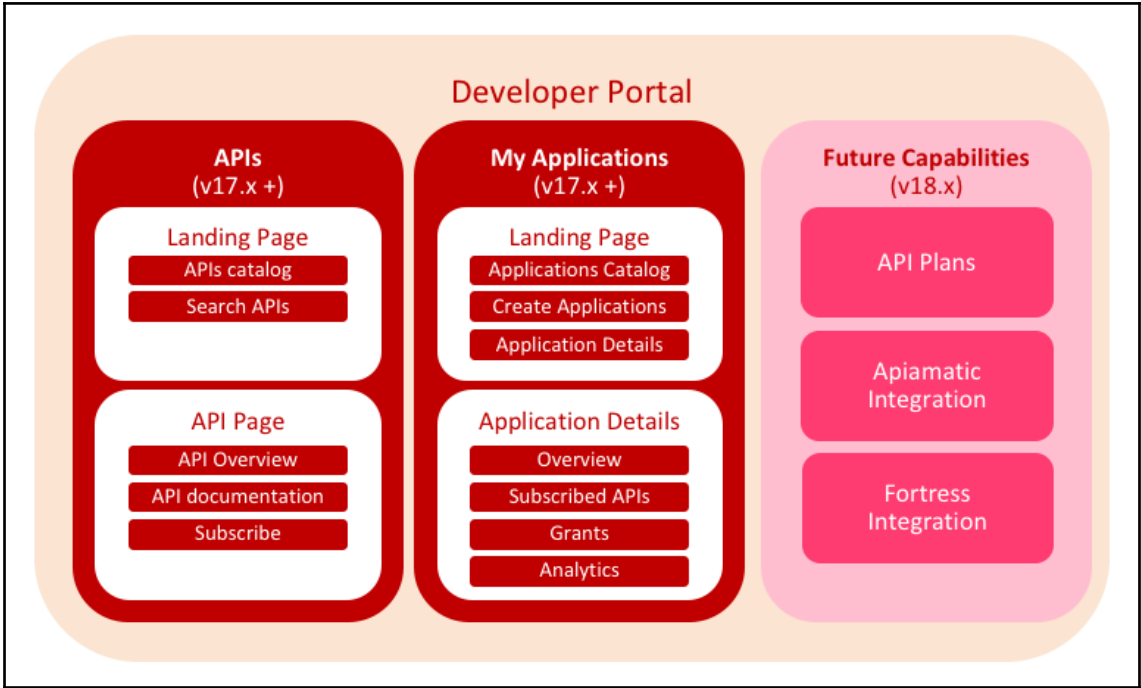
Developer Portal

APIs
(v17.x +)

Landing Page
APIs catalog
Search APIs

API Page
API Overview
API documentation
Subscribe

My Applications
(v17.x +)

Landing Page
Applications Catalog
Create Applications
Application Details

Application Details
Overview
Subscribed APIs
Grants
Analytics

Future Capabilities
(v18.x)

API Plans

Apiamatic Integration

Fortress Integration